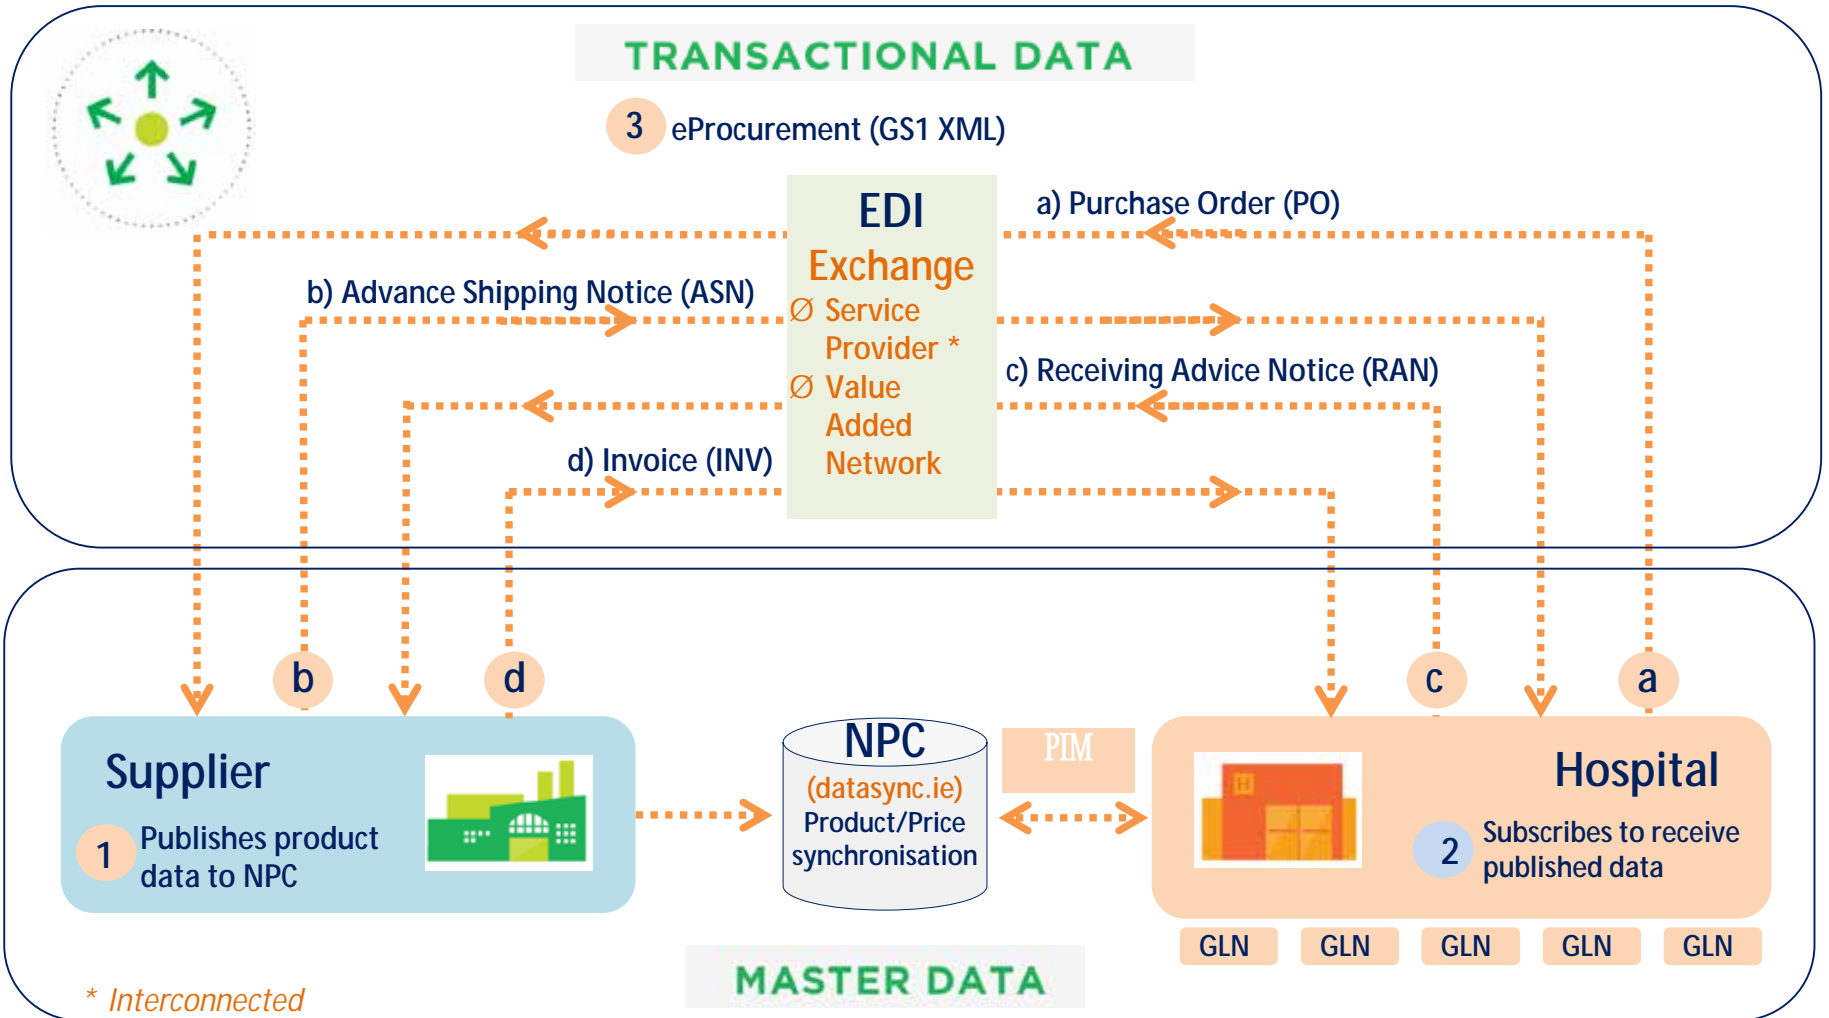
TRANSACTIONAL DATA

3 eProcurement (GS1 XML)

EDI
Exchange
Ø Service Provider *
Ø Value Added Network

a) Purchase Order (PO)

b) Advance Shipping Notice (ASN)

c) Receiving Advice Notice (RAN)

d) Invoice (INV)

b

d

c

a

Supplier

1 Publishes product data to NPC

NPC
(datasync.ie)
Product/Price synchronisation

PIM

Hospital

2 Subscribes to receive published data

GLN GLN GLN GLN GLN

MASTER DATA

* Interconnected